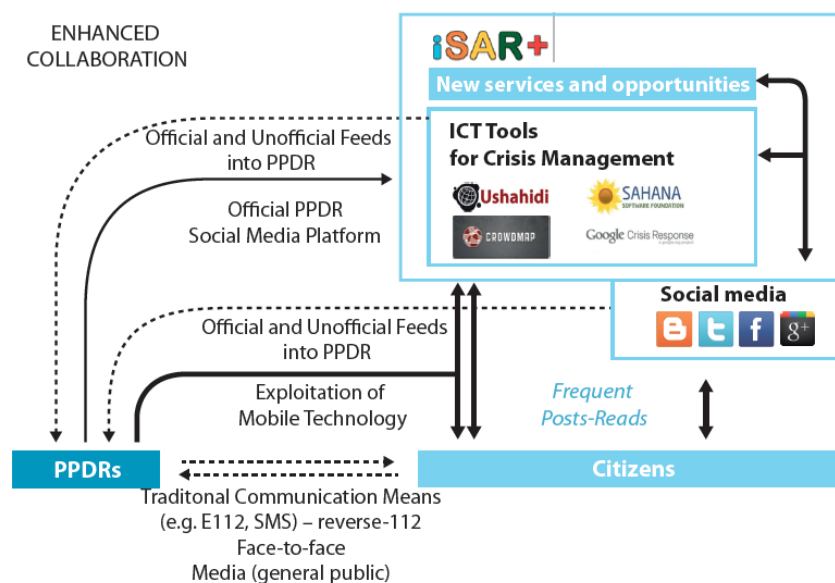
ENHANCED COLLABORATION

iSAR+

New services and opportunities

ICT Tools for Crisis Management

Ushahidi

SAHANA SOFTWARE FOUNDATION

CROWDMAP

Google Crisis Response

Official and Unofficial Feeds into PPDR

Official PPDR Social Media Platform

Social media

Official and Unofficial Feeds into PPDR

Exploitation of Mobile Technology

Frequent Posts-Reads

PPDRs

Citizens

Traditonal Communication Means (e.g. E112, SMS) – reverse-112 Face-to-face Media (general public)